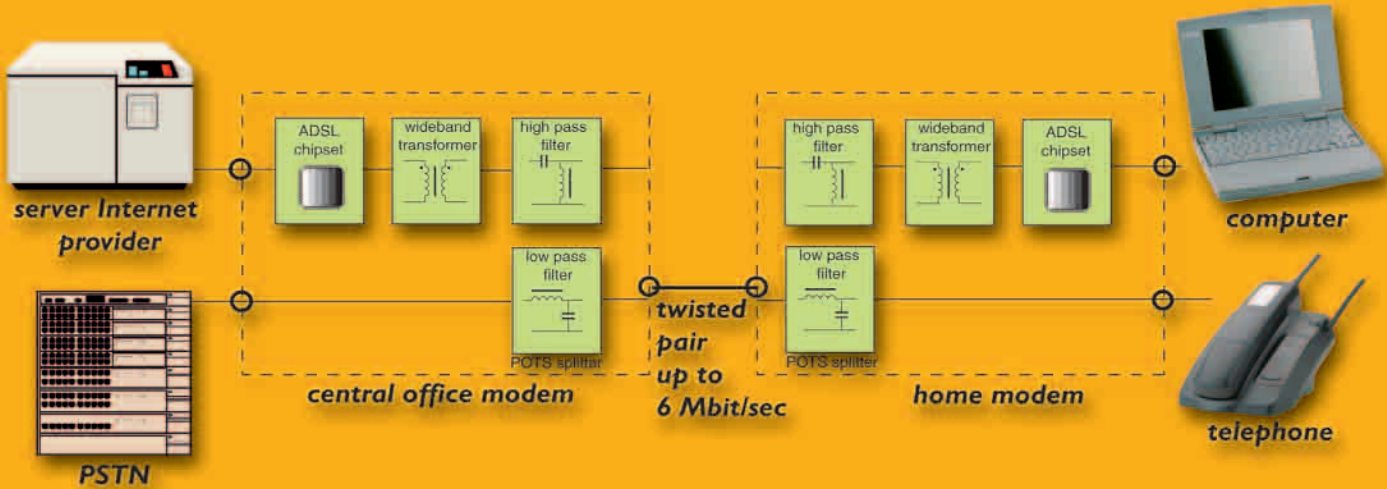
server Internet provider

PSTN

ADSL chipset

wideband transformer

high pass filter

low pass filter

POTS splitter

central office modem

twisted pair up to 6 Mbit/sec

high pass filter

wideband transformer

ADSL chipset

low pass filter

POTS splitter

home modem

computer

telephone